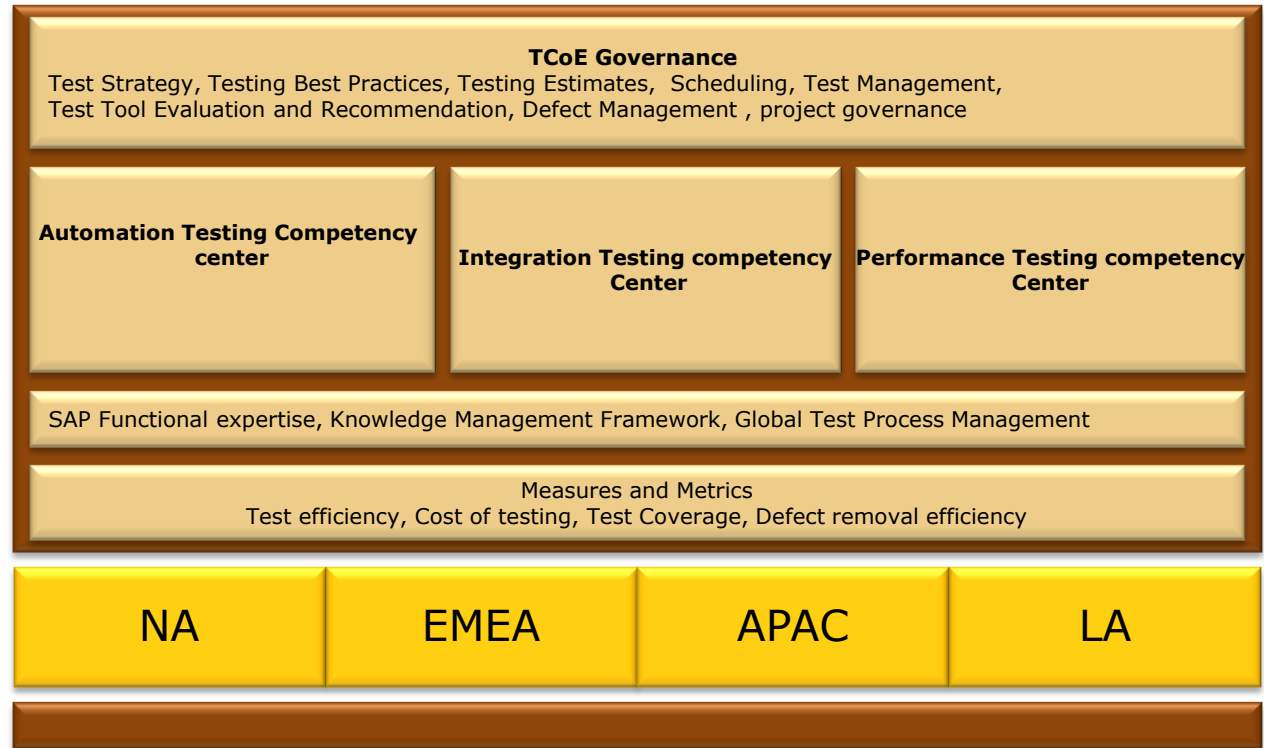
TCoE Governance
Test Strategy, Testing Best Practices, Testing Estimates, Scheduling, Test Management, Test Tool Evaluation and Recommendation, Defect Management , project governance

Automation Testing Competency center

Integration Testing competency Center

Performance Testing competency Center

SAP Functional expertise, Knowledge Management Framework, Global Test Process Management

Measures and Metrics
Test efficiency, Cost of testing, Test Coverage, Defect removal efficiency

NA

EMEA

APAC

LA